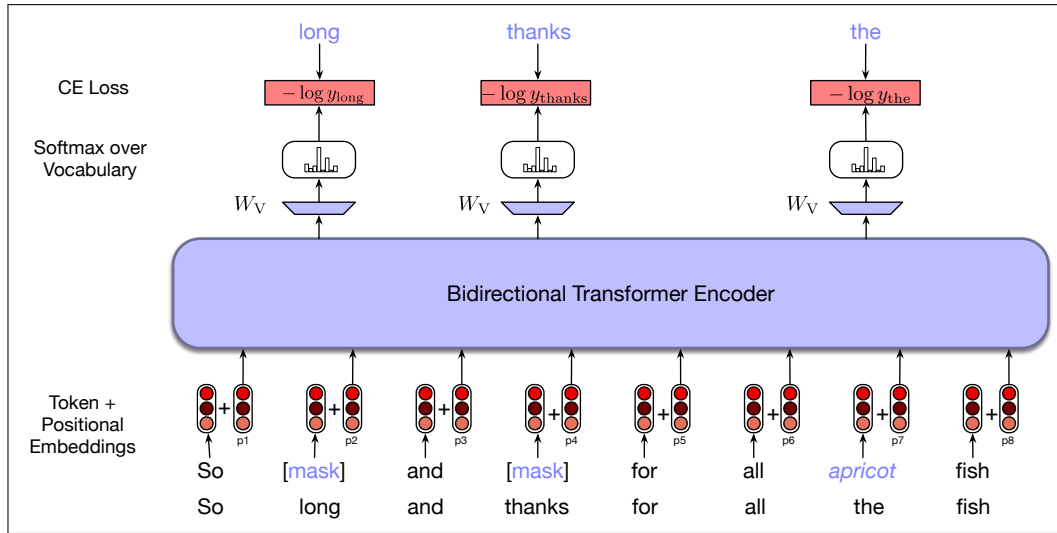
long thanks the

CE Loss

$-\log y_{\text{long}}$ $-\log y_{\text{thanks}}$ $-\log y_{\text{the}}$

Softmax over Vocabulary

$W_{\text{V}}$ $W_{\text{V}}$ $W_{\text{V}}$

Bidirectional Transformer Encoder

Token + Positional Embeddings

+ p1 + p2 + p3 + p4 + p5 + p6 + p7 + p8

So [mask] and [mask] for all apricot fish

So long and thanks for all the fish